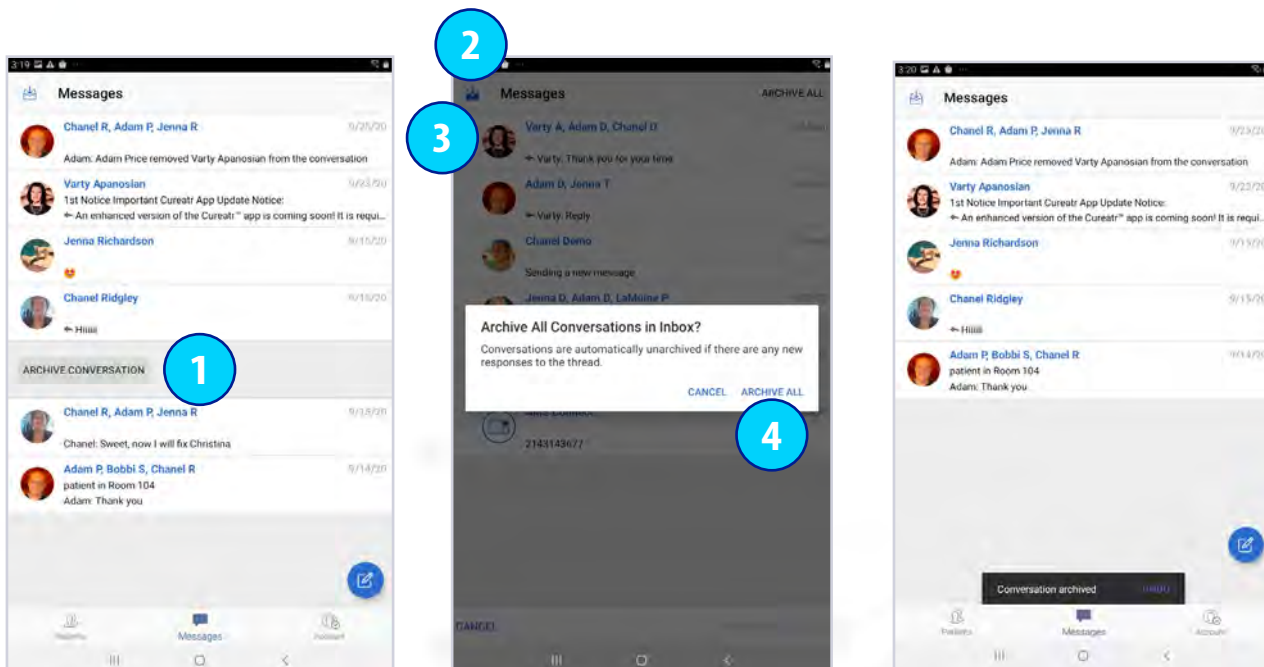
3:19

Messages

Chanel R, Adam P, Jenna R 9/25/20
Adam: Adam Price removed Varty Apanosian from the conversation

Varty Apanosian 9/23/20
1st Notice Important Cureatr App Update Notice:
← An enhanced version of the Cureatr™ app is coming soon! It is requi...

Jenna Richardson 9/15/20

Chanel Ridgley 9/15/20
← Hiiiii

ARCHIVE CONVERSATION

1

Chanel R, Adam P, Jenna R 9/15/20
Chanel: Sweet, now I will fix Christina

Adam P, Bobbi S, Chanel R 9/14/20
patient in Room 104
Adam: Thank you

Patients Messages Account

2

3

Messages ARCHIVE ALL

Varty A, Adam D, Chanel D
← Varty: Thank you for your time

Adam D, Jenna T
← Varty: Reply

Chanel Demo
Sending a new message

Jenna D, Adam D, LaMoine P

Archive All Conversations in Inbox?
Conversations are automatically unarchived if there are any new responses to the thread.
CANCEL ARCHIVE ALL

4

2143143677

CANCEL

3:20

Messages

Chanel R, Adam P, Jenna R 9/25/20
Adam: Adam Price removed Varty Apanosian from the conversation

Varty Apanosian 9/22/20
1st Notice Important Cureatr App Update Notice:
← An enhanced version of the Cureatr™ app is coming soon! It is requi...

Jenna Richardson 9/15/20

Chanel Ridgley 9/15/20
← Hiiiii

Adam P, Bobbi S, Chanel R 9/14/20
patient in Room 104
Adam: Thank you

Conversation archived UNDO

Patients Messages Account